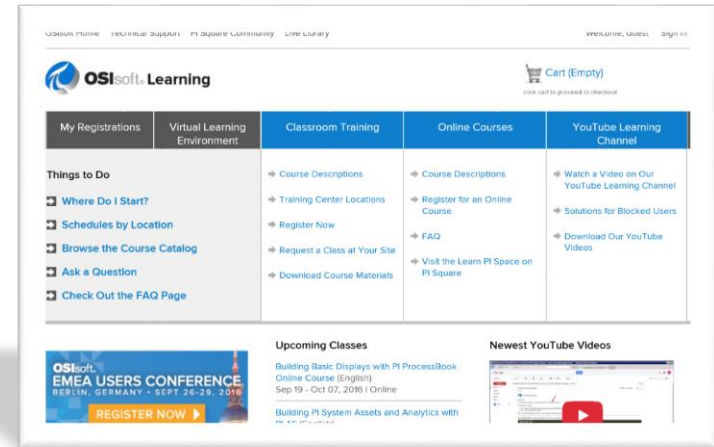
OSIsoft Home Technical Support PI Square Community Live Library

Welcome, Guest Sign In

OSIsoft. Learning

Cart (Empty)

click cart to proceed to checkout

My Registrations

Virtual Learning Environment

Classroom Training

Online Courses

YouTube Learning Channel

Things to Do

Where Do I Start?

Schedules by Location

Browse the Course Catalog

Ask a Question

Check Out the FAQ Page

Course Descriptions

Training Center Locations

Register Now

Request a Class at Your Site

Download Course Materials

Course Descriptions

Register for an Online Course

FAQ

Visit the Learn PI Space on PI Square

Watch a Video on Our YouTube Learning Channel

Solutions for Blocked Users

Download Our YouTube Videos

OSIsoft.
EMEA USERS CONFERENCE
BERLIN, GERMANY • SEPT 26-29, 2016
REGISTER NOW

Upcoming Classes

Building Basic Displays with PI ProcessBook Online Course (English)
Sep 19 - Oct 07, 2016 | Online

Building PI System Assets and Analytics with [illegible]

Newest YouTube Videos